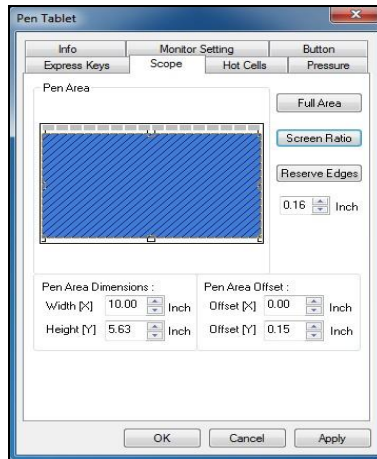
Pen Tablet

Info
Monitor Setting
Button
Express Keys
Scope
Hot Cells
Pressure

Pen Area

Full Area
Screen Ratio
Reserve Edges
0.16 Inch

Pen Area Dimensions :
Width [X] 10.00 Inch
Height [Y] 5.63 Inch

Pen Area Offset :
Offset [X] 0.00 Inch
Offset [Y] 0.15 Inch

OK
Cancel
Apply